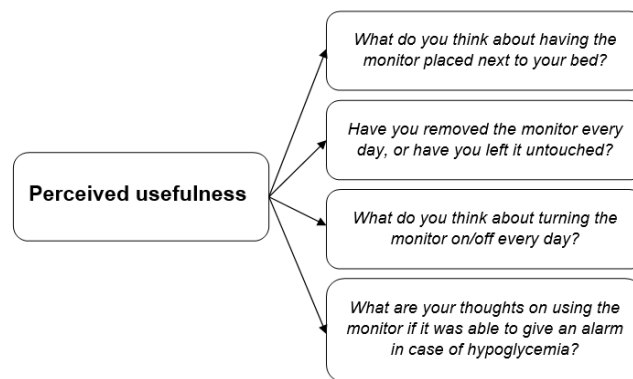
Perceived usefulness

What do you think about having the monitor placed next to your bed?

Have you removed the monitor every day, or have you left it untouched?

What do you think about turning the monitor on/off every day?

What are your thoughts on using the monitor if it was able to give an alarm in case of hypoglycemia?